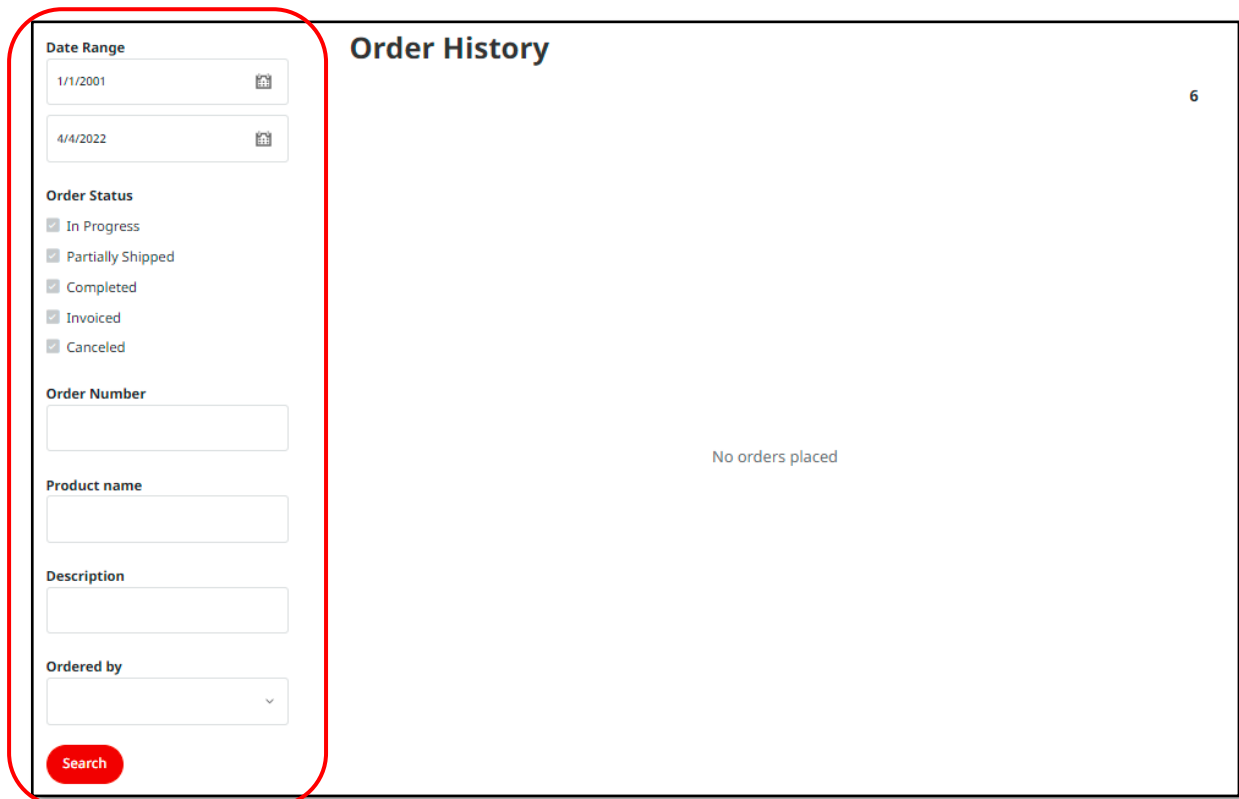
Date Range

1/1/2001

4/4/2022

Order Status

In Progress

Partially Shipped

Completed

Invoiced

Canceled

Order Number

Product name

Description

Ordered by

Search

Order History

6

No orders placed